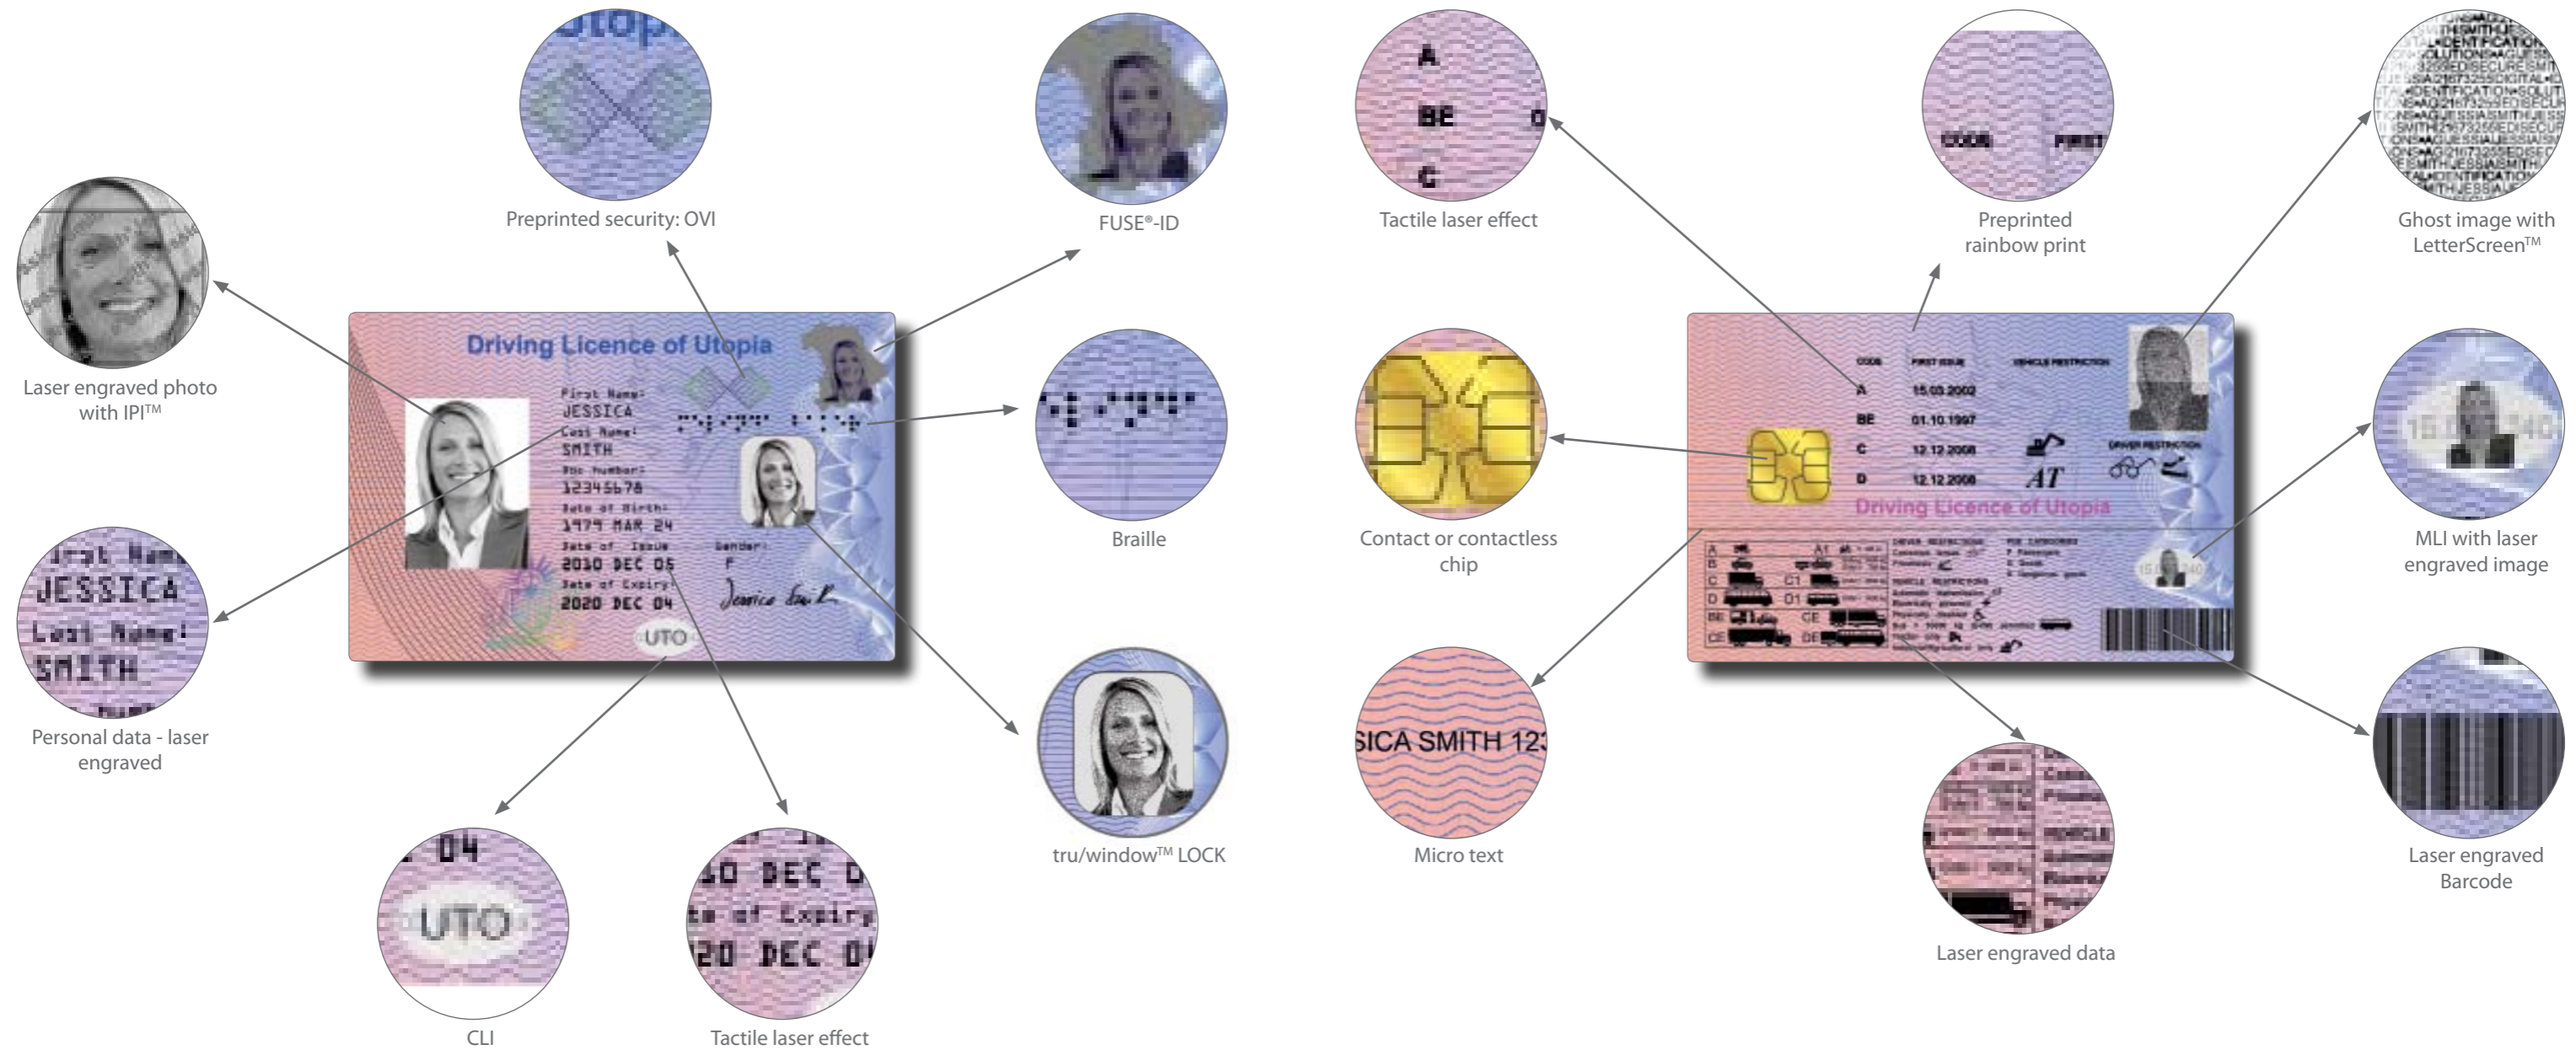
Preprinted security: OVI

FUSE®-ID

Tactile laser effect

Preprinted rainbow print

Ghost image with LetterScreen™

Laser engraved photo with IPI™

Driving Licence of Utopia

First Name:
JESSICA
Last Name:
SMITH
Doc Number:
12345678
Date of Birth:
1979 MAR 24
Date of Issue
2010 DEC 05
Date of Expiry:
2020 DEC 04
Gender:
F

UTO

Braille

Personal data - laser engraved

JESSICA
Last Name:
SMITH

tru/window™ LOCK

CLI

UTO

Tactile laser effect

DEC
of Expiry
DEC

Contact or contactless chip

A
BE
C
D

Driving Licence of Utopia

MLI with laser engraved image

Micro text

SICA SMITH 12

Laser engraved data

Laser engraved Barcode